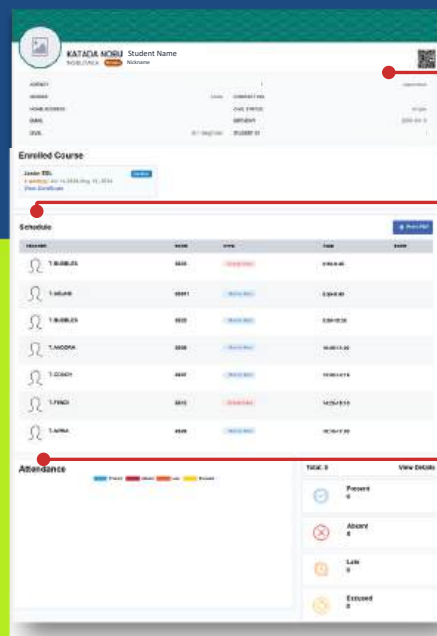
KATADA NORU Student Name
NOBUYUKA Nickname

AGENCY
GENDER
HOME ADDRESS
EMAIL
LEVEL
CONTACT NO.
CIVIL STATUS
BIRTHDAY
STUDENT ID

Enrolled Course

Junior ESL
View Certificate

Schedule

Print PDF

| TEACHER | ROOM | TYPE | TIME |
|---|---|---|---|
| T.BUBBLES | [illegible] | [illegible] | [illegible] |
| T.GELAHE | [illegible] | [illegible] | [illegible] |
| T.BUBBLES | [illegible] | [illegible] | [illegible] |
| T.NIGORA | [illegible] | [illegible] | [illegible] |
| T.COACH | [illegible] | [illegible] | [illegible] |
| T.FINCH | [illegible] | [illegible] | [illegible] |
| T.APRIA | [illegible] | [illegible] | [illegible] |

Attendance

Present Absent Late Excused

TOTAL: 0

View Details

Present
0

Absent
0

Late
0

Excused
0